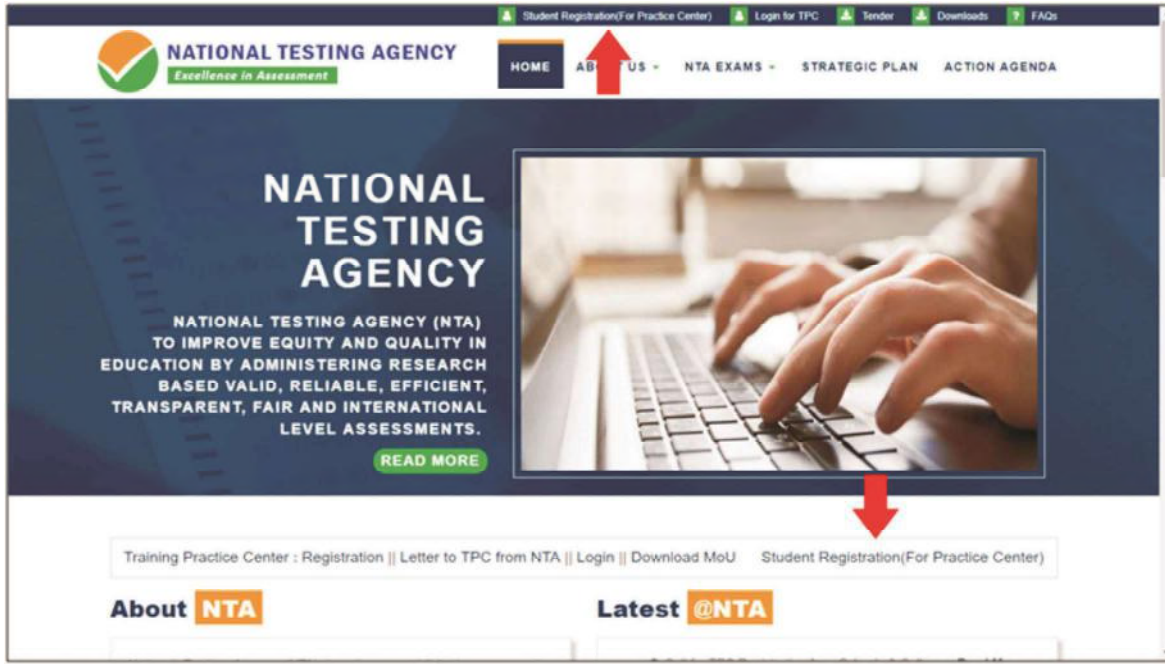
Student Registration(For Practice Center) Login for TPC Tender Downloads FAQs

NATIONAL TESTING AGENCY
Excellence in Assessment

HOME AB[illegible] US NTA EXAMS STRATEGIC PLAN ACTION AGENDA

NATIONAL TESTING AGENCY

NATIONAL TESTING AGENCY (NTA) TO IMPROVE EQUITY AND QUALITY IN EDUCATION BY ADMINISTERING RESEARCH BASED VALID, RELIABLE, EFFICIENT, TRANSPARENT, FAIR AND INTERNATIONAL LEVEL ASSESSMENTS.

READ MORE

Training Practice Center : Registration || Letter to TPC from NTA || Login || Download MoU Student Registration(For Practice Center)

About NTA

Latest @NTA